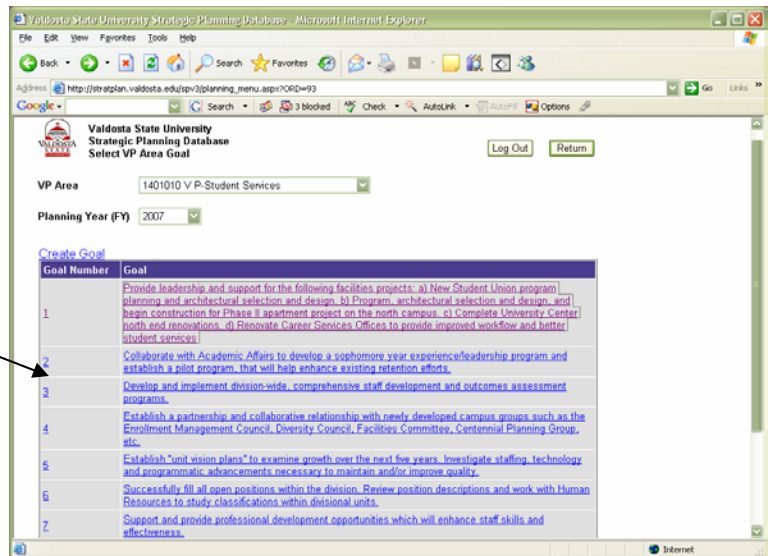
Valdosta State University Strategic Planning Database - Microsoft Internet Explorer

File Edit View Favorites Tools Help

Back Search Favorites

Address http://stratplan.valdosta.edu/spv3/planning_menu.aspx?ORD=93 Go Links

Google Search 3 blocked Check AutoLink AutoFill Options

VALDOSTA STATE

Valdosta State University
Strategic Planning Database
Select VP Area Goal

Log Out Return

VP Area 1401010 V P-Student Services

Planning Year (FY) 2007

Create Goal

| Goal Number | Goal |
|---|---|
| 1 | Provide leadership and support for the following facilities projects: a) New Student Union program planning and architectural selection and design. b) Program, architectural selection and design, and begin construction for Phase II apartment project on the north campus. c) Complete University Center north end renovations. d) Renovate Career Services Offices to provide improved workflow and better student services |
| 2 | Collaborate with Academic Affairs to develop a sophomore year experience/leadership program and establish a pilot program, that will help enhance existing retention efforts. |
| 3 | Develop and implement division-wide, comprehensive staff development and outcomes assessment programs. |
| 4 | Establish a partnership and collaborative relationship with newly developed campus groups such as the Enrollment Management Council, Diversity Council, Facilities Committee, Centennial Planning Group, etc. |
| 5 | Establish "unit vision plans" to examine growth over the next five years. Investigate staffing, technology and programmatic advancements necessary to maintain and/or improve quality. |
| 6 | Successfully fill all open positions within the division. Review position descriptions and work with Human Resources to study classifications within divisional units. |
| 7 | Support and provide professional development opportunities which will enhance staff skills and effectiveness. |

Internet